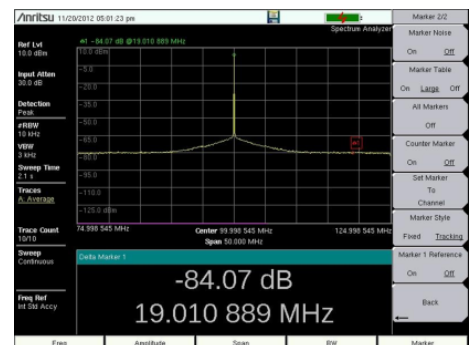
/inritsu 11/20/2012 05:01:23 pm

Spectrum Analyzer

Ref Lvl
10.0 dBm

Input Atten
30.0 dB

Detection
Peak

#RBW
10 kHz

VBW
3 kHz

Sweep Time
2.1 s

Traces
A: Average

Trace Count
10/10

Sweep
Continuous

Freq Ref
Int Std Accy

#1 -84.07 dB @19.010 889 MHz

10.0 dBm
-5.0
-20.0
-35.0
-50.0
-65.0
-80.0
-95.0
-110.0
-125.0 dBm

74.998 545 MHz
Center 99.998 545 MHz
Span 50.000 MHz
124.998 545 MHz

Delta Marker 1

-84.07 dB
19.010 889 MHz

Marker 2/2

Marker Noise
On Off

Marker Table
On Large Off

All Markers
Off

Counter Marker
On Off

Set Marker
To
Channel

Marker Style
Fixed Tracking

Marker 1 Reference
On Off

Back

Freq
Amplitude
Span
BW
Marker